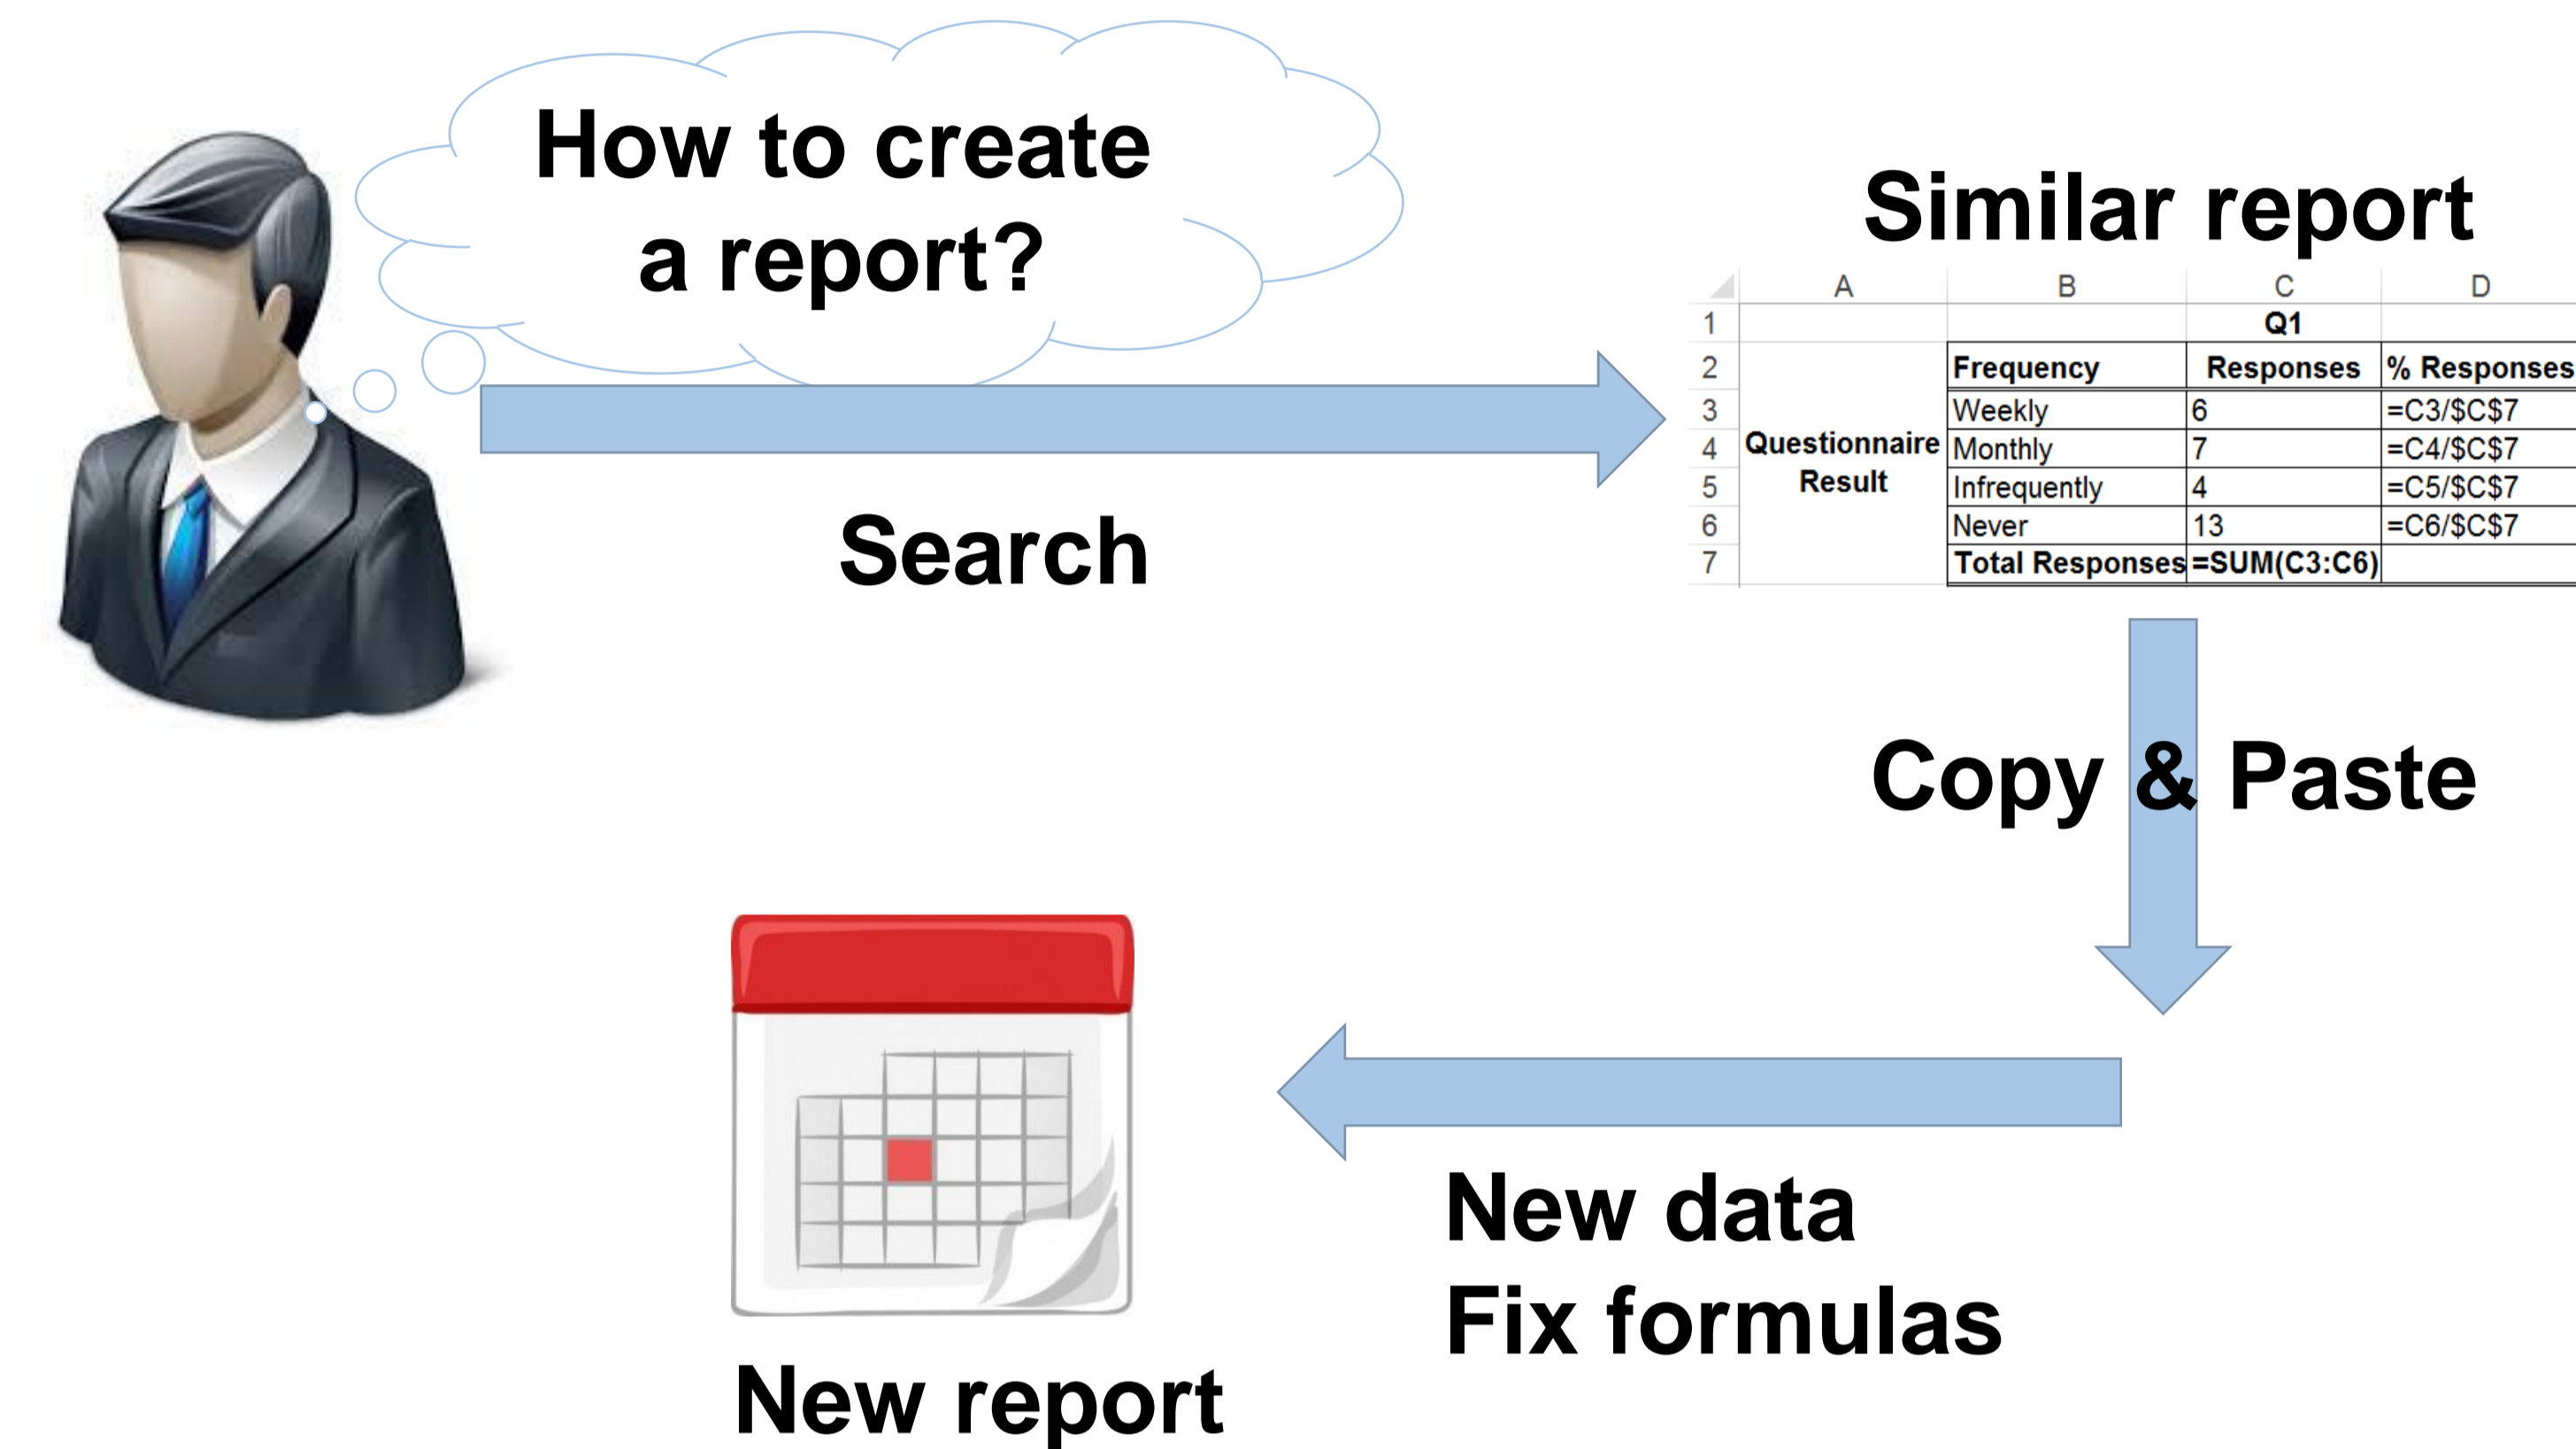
How to create a report?

Similar report

| | A | B | C | D |
|---|---|---|---|---|
| 1 | | | Q1 | |
| 2 | Questionnaire Result | Frequency | Responses | % Responses |
| 3 | | Weekly | 6 | =C3/$C$7 |
| 4 | | Monthly | 7 | =C4/$C$7 |
| 5 | | Infrequently | 4 | =C5/$C$7 |
| 6 | | Never | 13 | =C6/$C$7 |
| 7 | | Total Responses | =SUM(C3:C6) | |

Search

Copy & Paste

New data
Fix formulas

New report